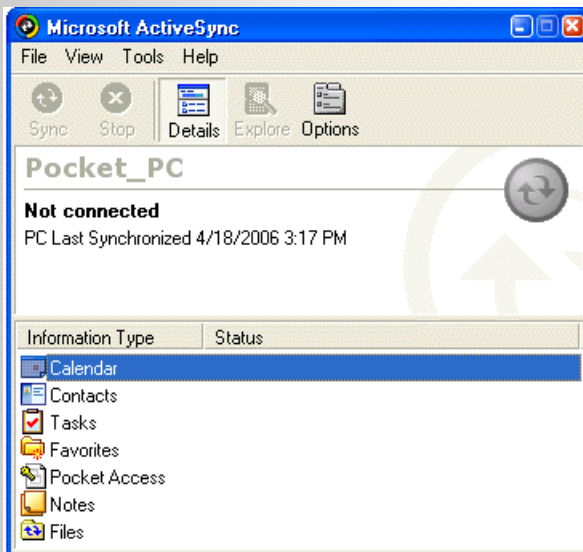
Microsoft ActiveSync
File View Tools Help
Sync Stop Details Explore Options
Pocket_PC
Not connected
PC Last Synchronized 4/18/2006 3:17 PM

| Information Type | Status |
|---|---|
| Calendar | |
| Contacts | |
| Tasks | |
| Favorites | |
| Pocket Access | |
| Notes | |
| Files | |